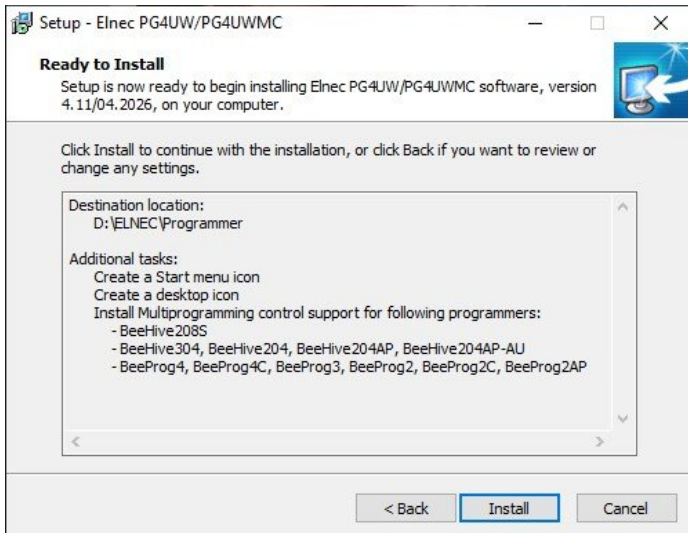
Setup - Elnec PG4UW/PG4UWMC

Ready to Install
Setup is now ready to begin installing Elnec PG4UW/PG4UWMC software, version 4.11/04.2026, on your computer.

Click Install to continue with the installation, or click Back if you want to review or change any settings.

Destination location:
D:\ELNEC\Programmer

Additional tasks:
Create a Start menu icon
Create a desktop icon
Install Multiprogramming control support for following programmers:
- BeeHive208S
- BeeHive304, BeeHive204, BeeHive204AP, BeeHive204AP-AU
- BeeProg4, BeeProg4C, BeeProg3, BeeProg2, BeeProg2C, BeeProg2AP

< Back
Install
Cancel